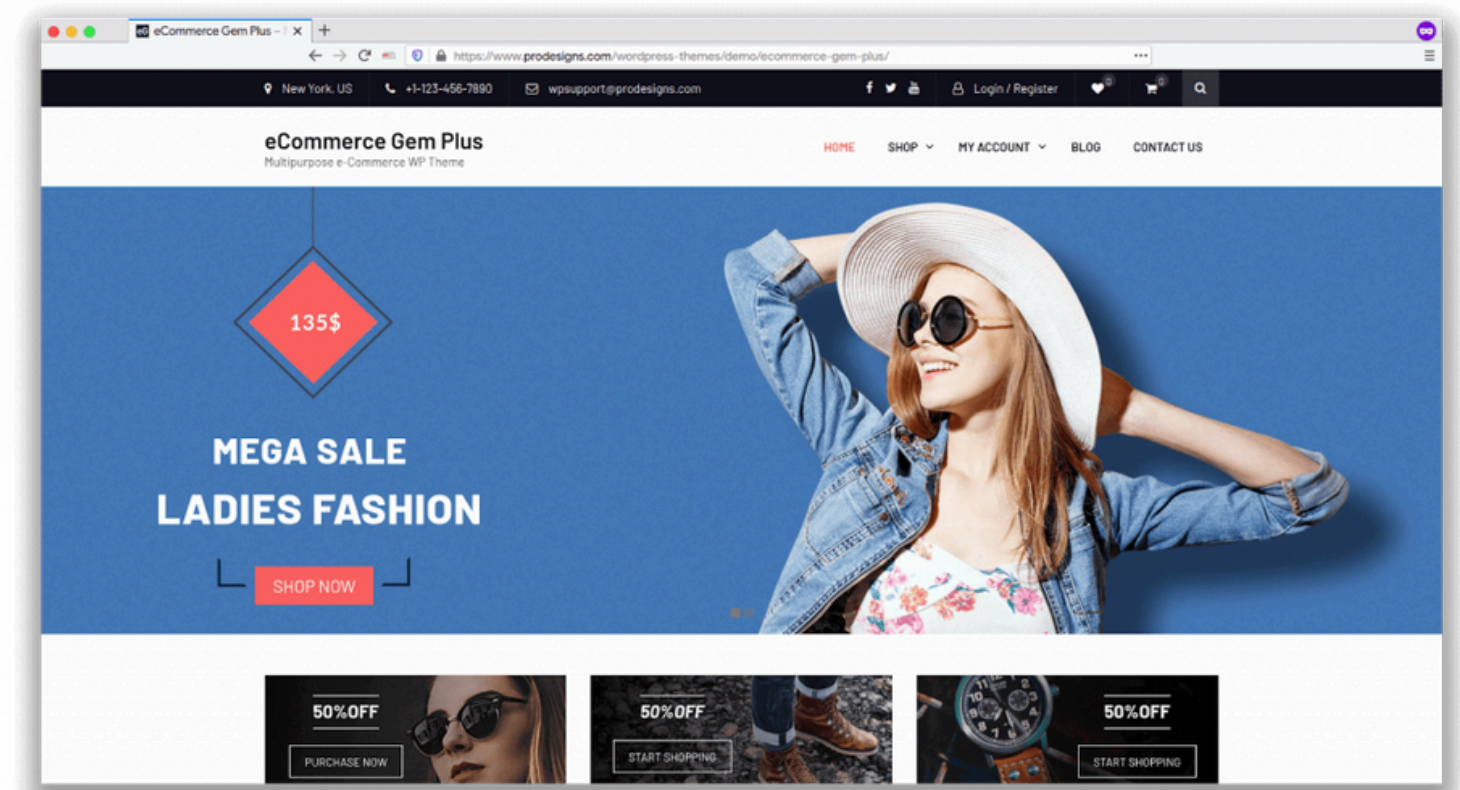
eCommerce Gem Plus – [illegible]

https://www.prodesigns.com/wordpress-themes/demo/ecommerce-gem-plus/

New York, US
+1-123-456-7890
wpsupport@prodesigns.com
Login / Register
0
0

eCommerce Gem Plus
Multipurpose e-Commerce WP Theme

HOME
SHOP
MY ACCOUNT
BLOG
CONTACT US

135$

MEGA SALE
LADIES FASHION

SHOP NOW

50%OFF
PURCHASE NOW

50%OFF
START SHOPPING

50%OFF
START SHOPPING